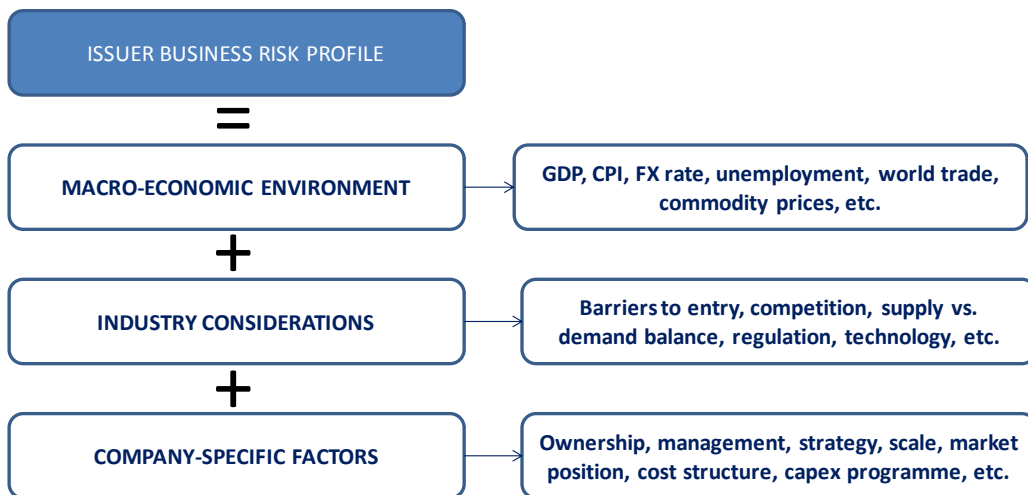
ISSUER BUSINESS RISK PROFILE

=

MACRO-ECONOMIC ENVIRONMENT

GDP, CPI, FX rate, unemployment, world trade, commodity prices, etc.

+

INDUSTRY CONSIDERATIONS

Barriers to entry, competition, supply vs. demand balance, regulation, technology, etc.

+

COMPANY-SPECIFIC FACTORS

Ownership, management, strategy, scale, market position, cost structure, capex programme, etc.